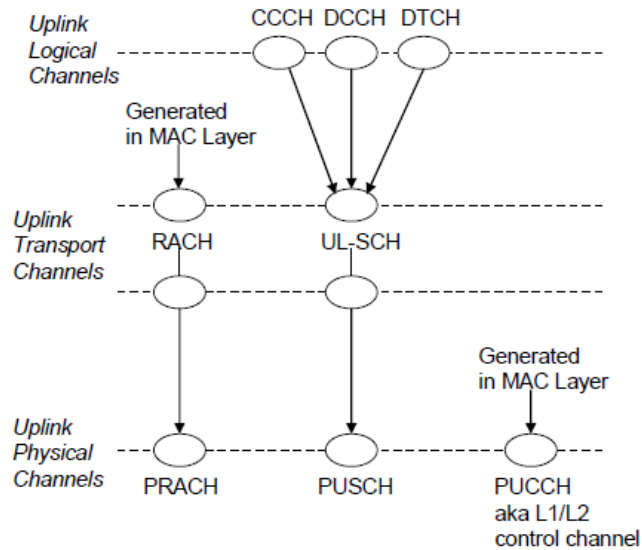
Uplink Logical Channels

CCCH DCCH DTCH

Generated in MAC Layer

Uplink Transport Channels

RACH

UL-SCH

Generated in MAC Layer

Uplink Physical Channels

PRACH

PUSCH

PUCCH aka L1/L2 control channel